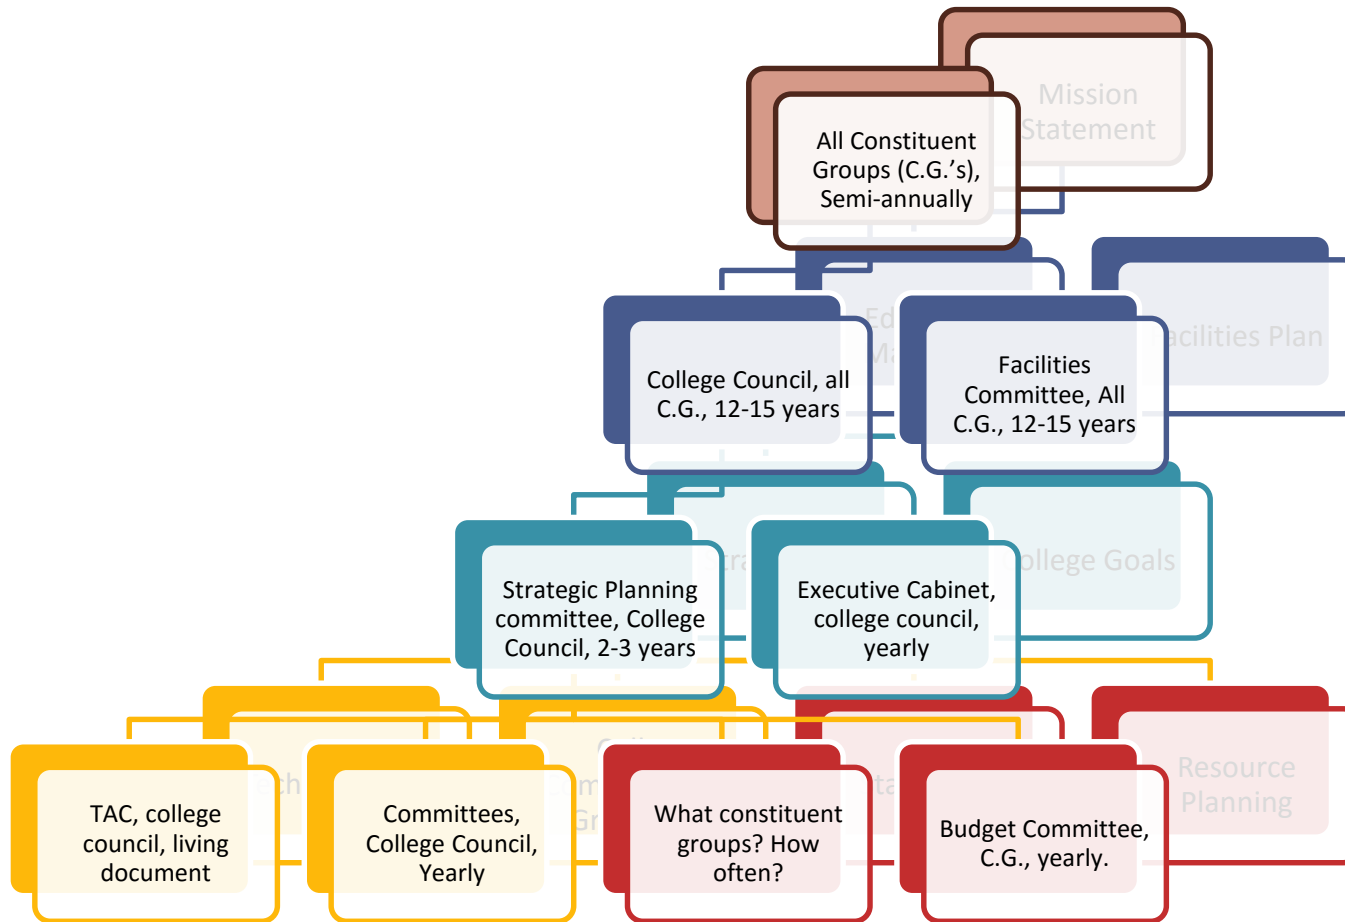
Mission Statement

All Constituent Groups (C.G.'s), Semi-annually

Ed Ma

acilities Plan

College Council, all C.G., 12-15 years

Facilities Committee, All C.G., 12-15 years

tra

ollege Goals

Strategic Planning committee, College Council, 2-3 years

Executive Cabinet, college council, yearly

ch

m Gr

ta

Resource Planning

TAC, college council, living document

Committees, College Council, Yearly

What constituent groups? How often?

Budget Committee, C.G., yearly.